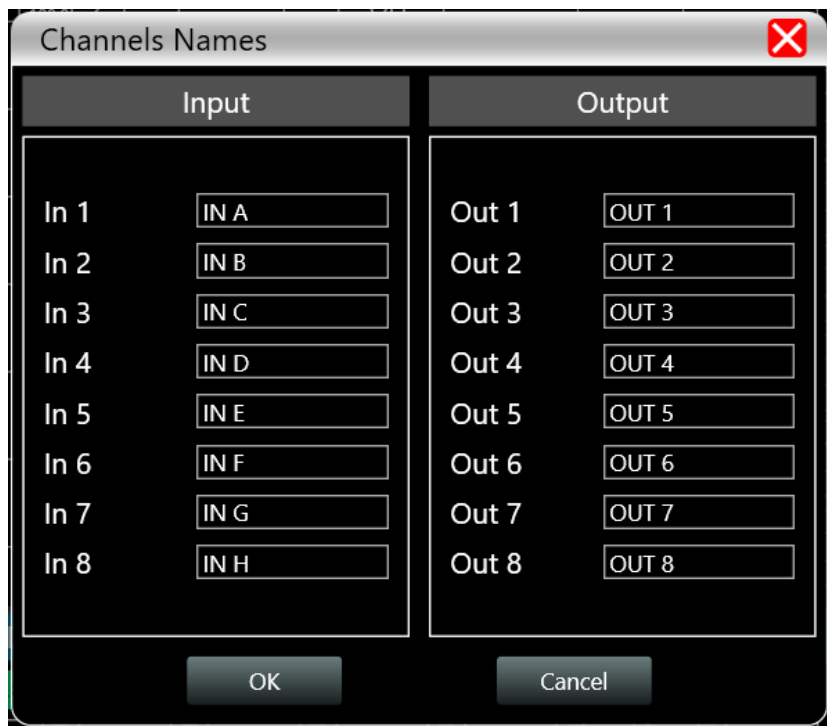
Channels Names

Input

In 1 IN A
In 2 IN B
In 3 IN C
In 4 IN D
In 5 IN E
In 6 IN F
In 7 IN G
In 8 IN H

Output

Out 1 OUT 1
Out 2 OUT 2
Out 3 OUT 3
Out 4 OUT 4
Out 5 OUT 5
Out 6 OUT 6
Out 7 OUT 7
Out 8 OUT 8

OK

Cancel